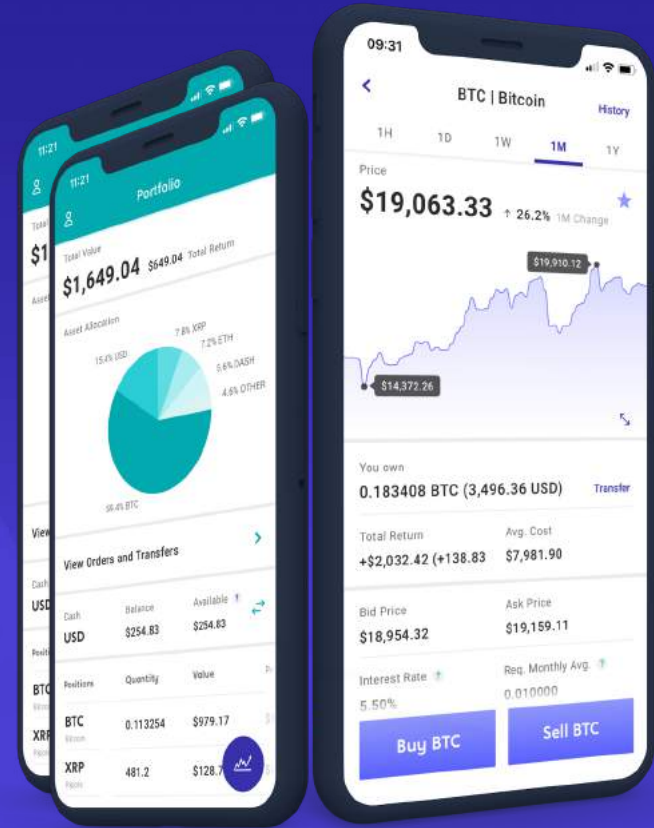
11:21

Total

$1

Asset

View

Cash

USD

Position

BTC

XRP

11:21

Portfolio

Total Value

$1,649.04 $649.04 Total Return

Asset Allocation

7.8% XRP

7.2% ETH

15.4% USD

5.6% DASH

4.6% OTHER

59.4% BTC

View Orders and Transfers

| Cash | Balance | Available |
|---|---|---|
| USD | $254.83 | $254.83 |

| Positions | Quantity | Value |
|---|---|---|
| BTC | 0.113254 | $979.17 |
| XRP | 481.2 | $128.7 |

09:31

BTC | Bitcoin

History

1H 1D 1W 1M 1Y

Price

$19,063.33 ↑ 26.2% 1M Change

$19,910.12

$14,372.26

You own

0.183408 BTC (3,496.36 USD)

Transfer

Total Return

+$2,032.42 (+138.83

Avg. Cost

$7,981.90

Bid Price

$18,954.32

Ask Price

$19,159.11

Interest Rate

5.50%

Req. Monthly Avg.

0.010000

Buy BTC

Sell BTC